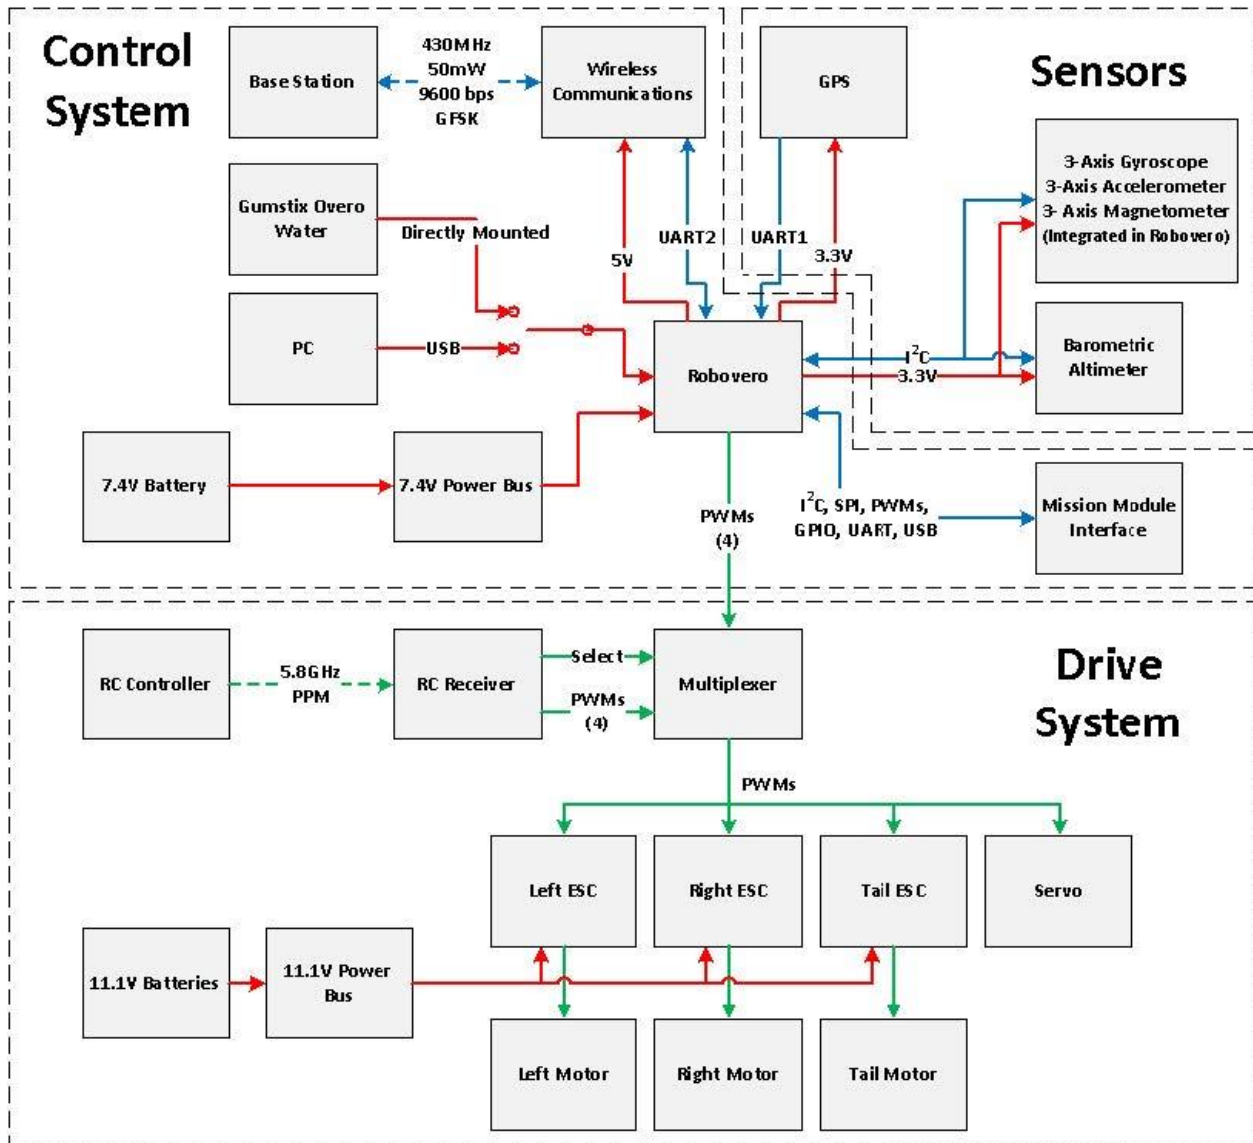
Control System

Base Station

430MHz
50mW
9600 bps
GFSK

Wireless Communications

GPS

Sensors

Gumstix Overo Water

Directly Mounted

5V

UART2

UART1

3.3V

3-Axis Gyroscope
3-Axis Accelerometer
3- Axis Magnetometer
(Integrated in Robovero)

PC

USB

Robovero

$I^2C$

3.3V

Barometric Altimeter

7.4V Battery

7.4V Power Bus

PWMs (4)

$I^2C$, SPI, PWMs, GPIO, UART, USB

Mission Module Interface

RC Controller

5.8GHz PPM

RC Receiver

Select

PWMs (4)

Multiplexer

Drive System

PWMs

Left ESC

Right ESC

Tail ESC

Servo

11.1V Batteries

11.1V Power Bus

Left Motor

Right Motor

Tail Motor